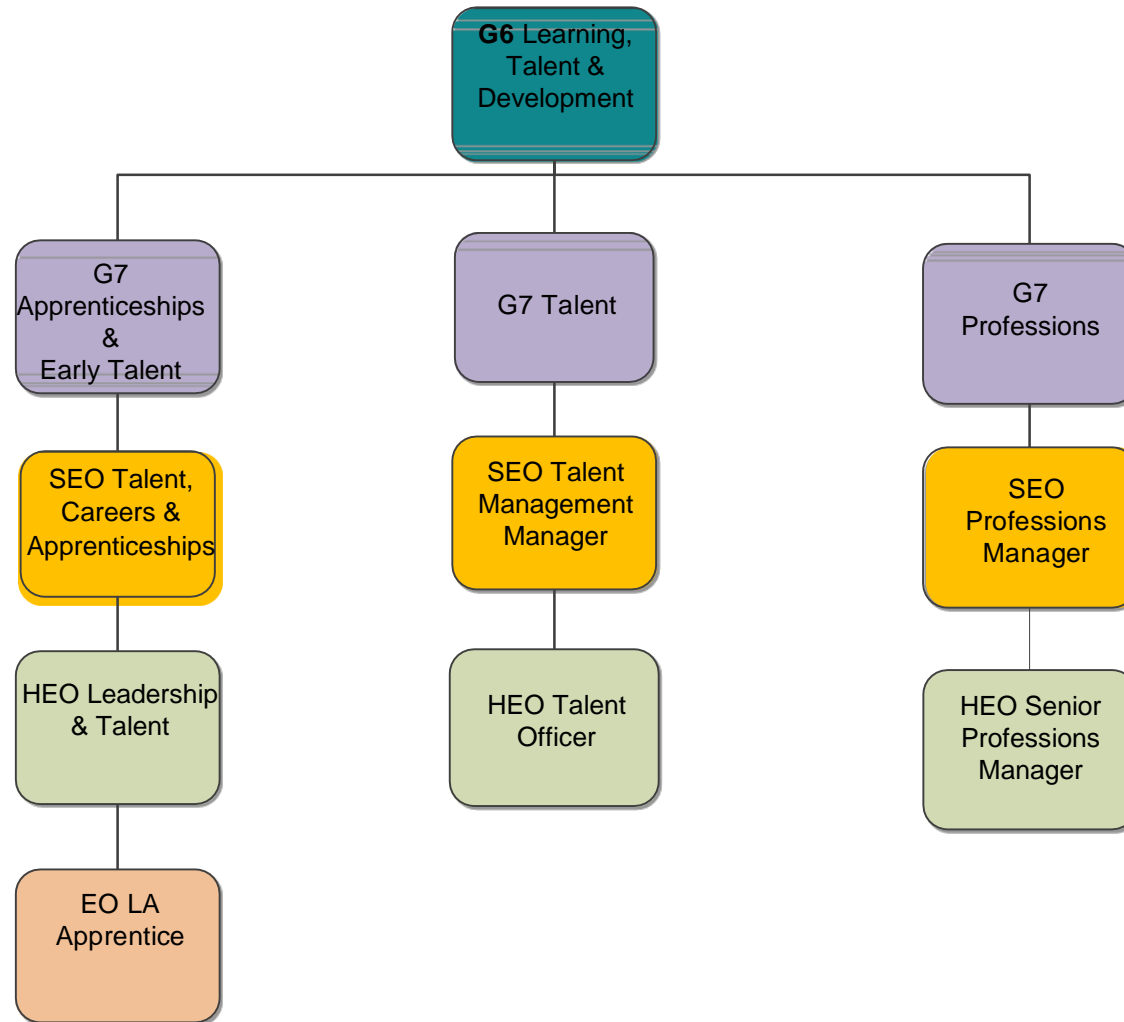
G6 Learning, Talent & Development

G7 Apprenticeships & Early Talent

SEO Talent, Careers & Apprenticeships

HEO Leadership & Talent

EO LA Apprentice

G7 Talent

SEO Talent Management Manager

HEO Talent Officer

G7 Professions

SEO Professions Manager

HEO Senior Professions Manager